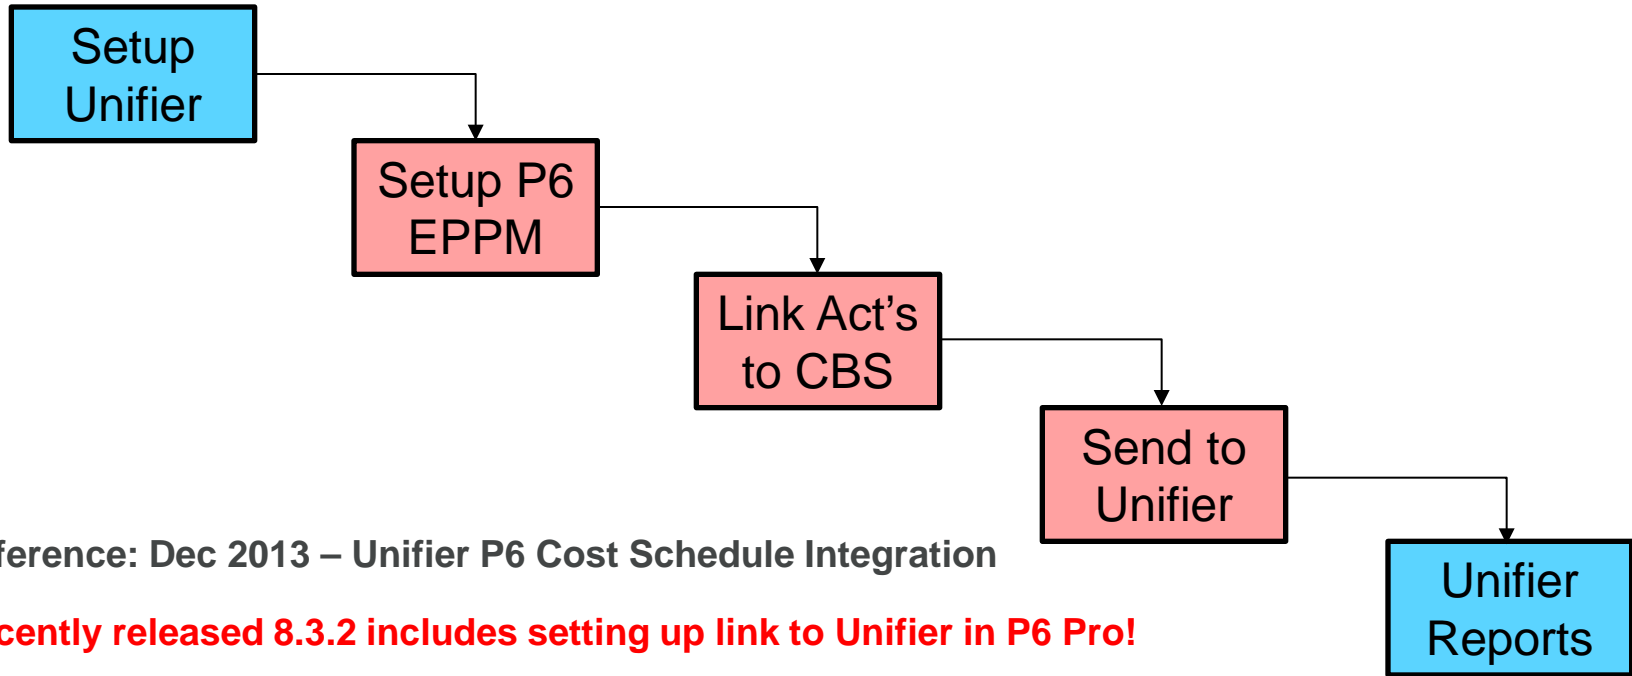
Setup Unifier

Setup P6 EPPM

Link Act’s to CBS

Send to Unifier

Unifier Reports

ference: Dec 2013 – Unifier P6 Cost Schedule Integration

cently released 8.3.2 includes setting up link to Unifier in P6 Pro!